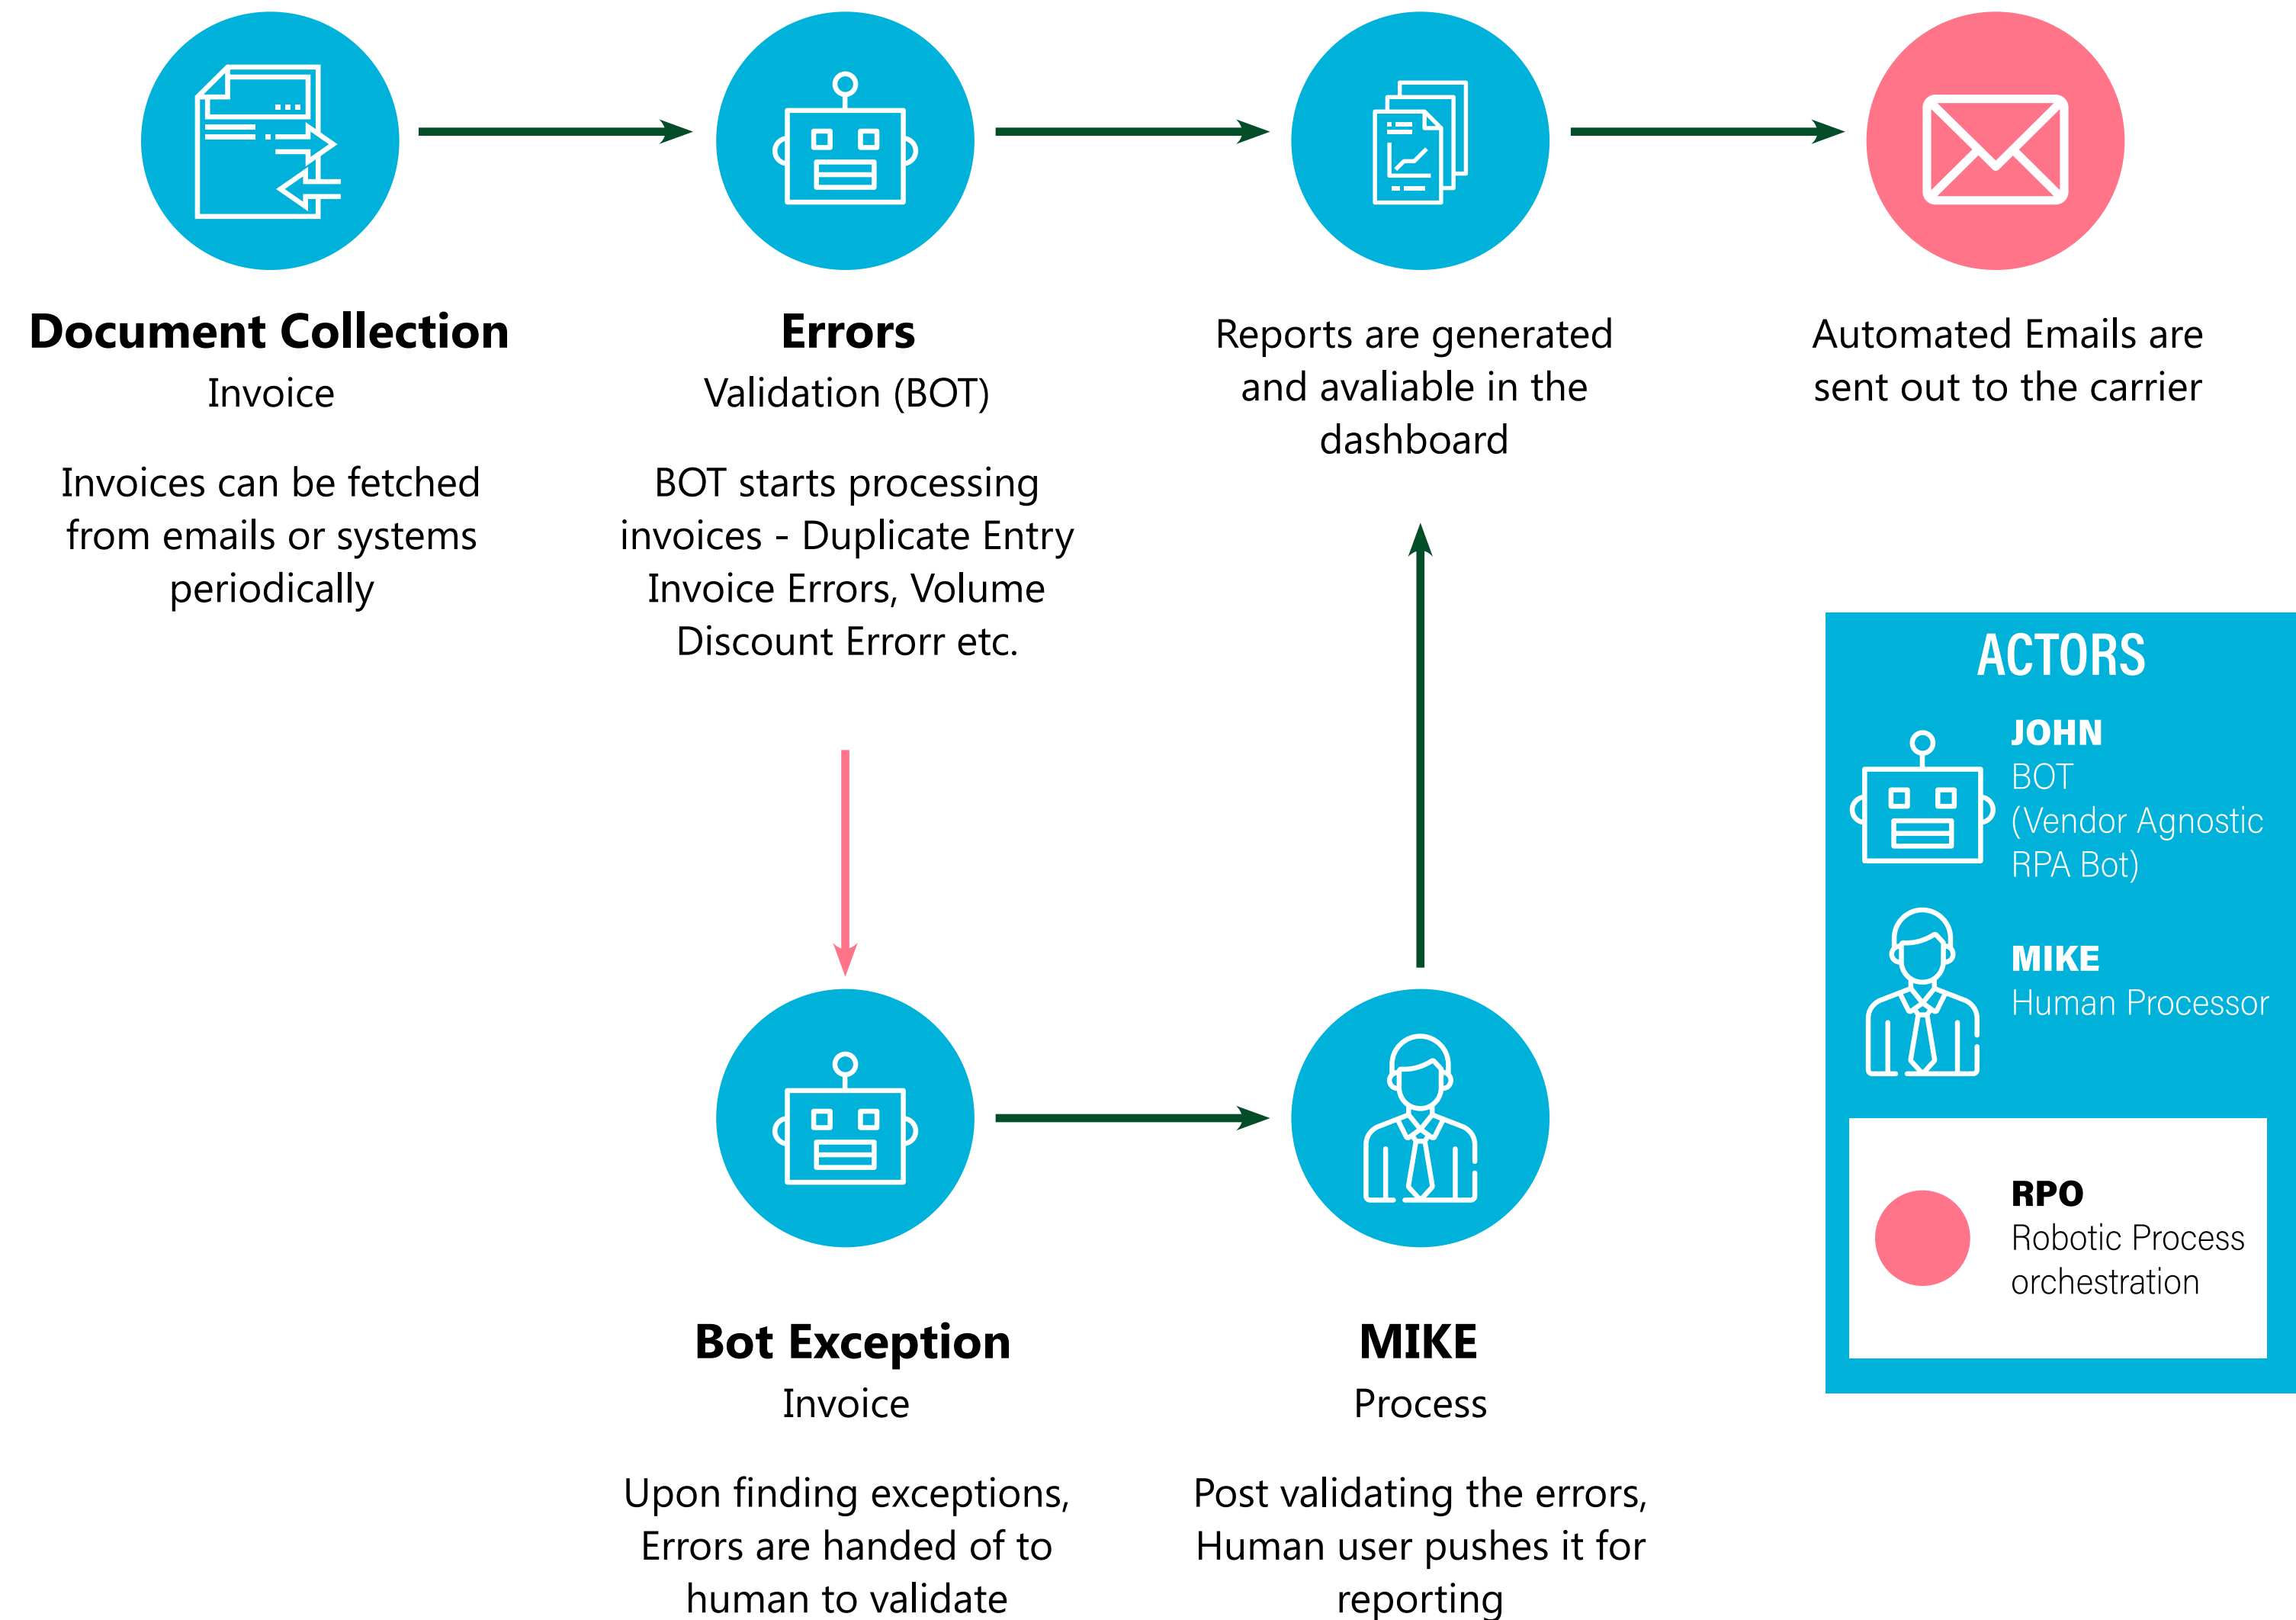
Document Collection
Invoice

Invoices can be fetched from emails or systems periodically

Errors
Validation (BOT)

BOT starts processing invoices - Duplicate Entry Invoice Errors, Volume Discount Errorr etc.

Reports are generated and avaliable in the dashboard

Automated Emails are sent out to the carrier

ACTORS

JOHN
BOT
(Vendor Agnostic RPA Bot)

MIKE
Human Processor

RPO
Robotic Process orchestration

Bot Exception
Invoice

Upon finding exceptions, Errors are handed of to human to validate

MIKE
Process

Post validating the errors, Human user pushes it for reporting